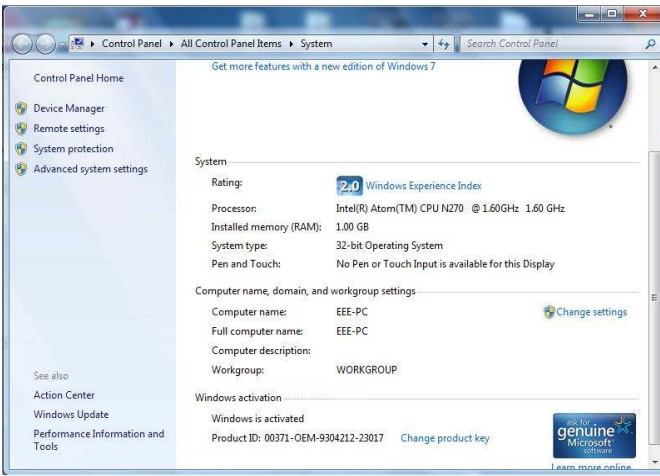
▸ Control Panel ▸ All Control Panel Items ▸ System
Search Control Panel

Control Panel Home

Device Manager
Remote settings
System protection
Advanced system settings

Get more features with a new edition of Windows 7

System

| | |
|---|---|
| Rating: | 2.0 Windows Experience Index |
| Processor: | Intel(R) Atom(TM) CPU N270 @ 1.60GHz 1.60 GHz |
| Installed memory (RAM): | 1.00 GB |
| System type: | 32-bit Operating System |
| Pen and Touch: | No Pen or Touch Input is available for this Display |

Computer name, domain, and workgroup settings

| | | |
|---|---|---|
| Computer name: | EEE-PC | Change settings |
| Full computer name: | EEE-PC | |
| Computer description: | | |
| Workgroup: | WORKGROUP | |

See also
Action Center
Windows Update
Performance Information and Tools

Windows activation
Windows is activated
Product ID: 00371-OEM-9304212-23017 Change product key

ask for genuine Microsoft software
Learn more online...